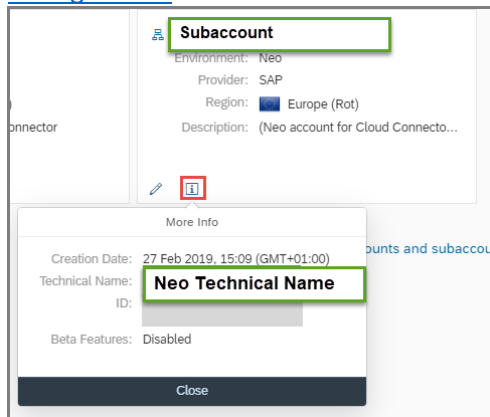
Subaccount
Environment: Neo
Provider: SAP
Region: Europe (Rot)
Description: (Neo account for Cloud Connecto...

)
onnector

More Info

Creation Date: 27 Feb 2019, 15:09 (GMT+01:00)
Technical Name: Neo Technical Name
ID:

Beta Features: Disabled

Close

ounts and subaccou